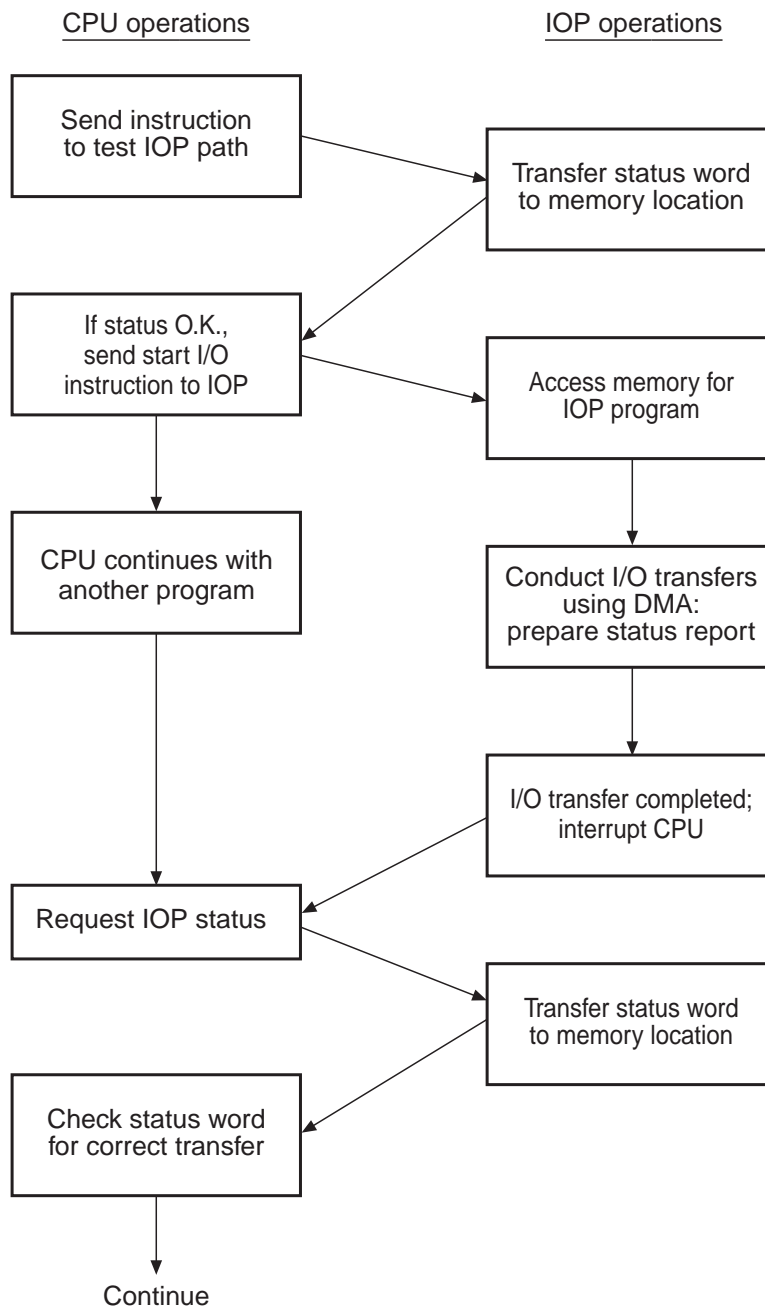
CPU operations

IOP operations

Send instruction to test IOP path

Transfer status word to memory location

If status O.K., send start I/O instruction to IOP

Access memory for IOP program

CPU continues with another program

Conduct I/O transfers using DMA: prepare status report

I/O transfer completed; interrupt CPU

Request IOP status

Transfer status word to memory location

Check status word for correct transfer

Continue